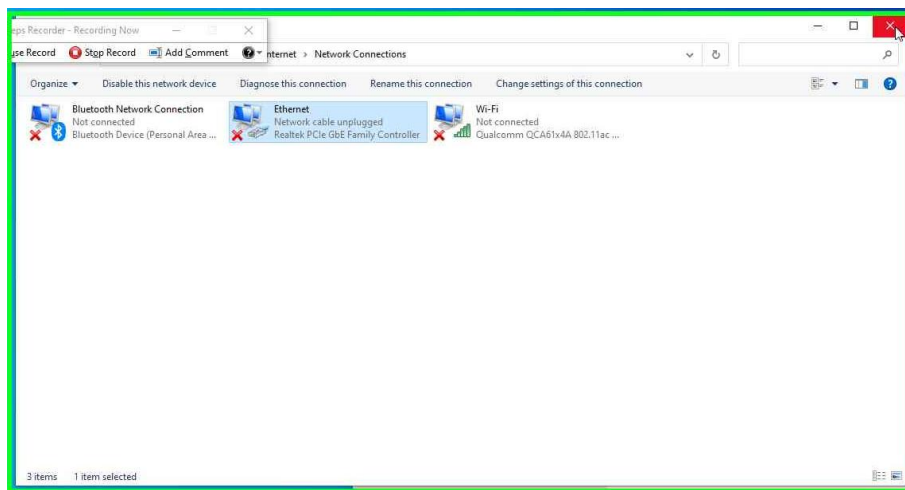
eps Recorder - Recording Now

use Record  Stop Record  Add Comment

nternet > Network Connections

Organize ▾  Disable this network device  Diagnose this connection  Rename this connection  Change settings of this connection

Bluetooth Network Connection
Not connected
Bluetooth Device (Personal Area ...

Ethernet
Network cable unplugged
Realtek PCIe GbE Family Controller

Wi-Fi
Not connected
Qualcomm QCA61x4A 802.11ac ...

3 items  1 item selected